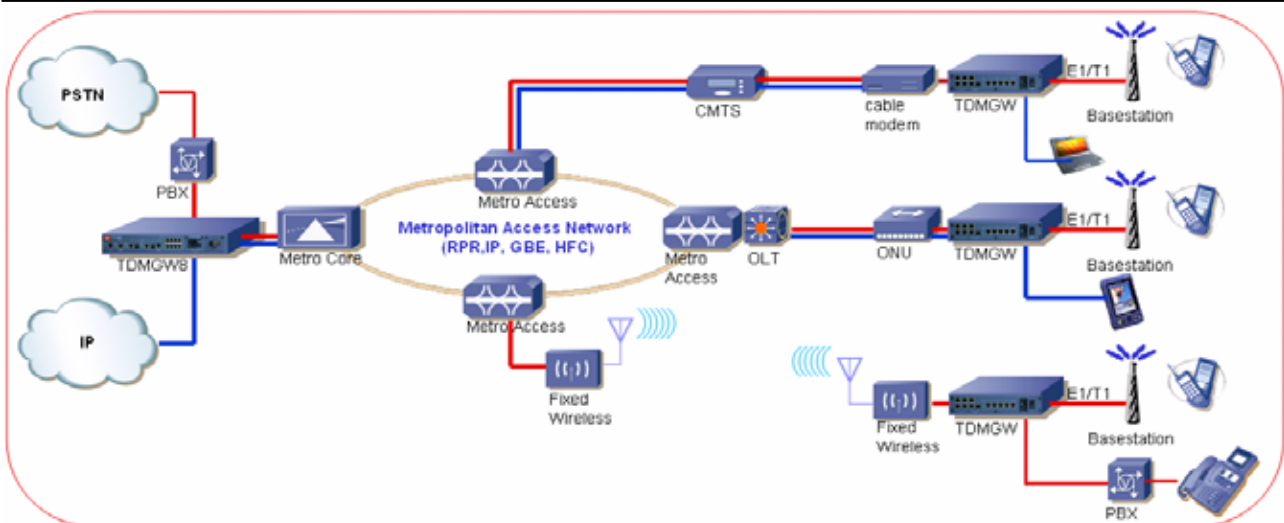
PSTN

PBX

TDMGW8

IP

Metro Core

Metro Access

Metropolitan Access Network (RPR,IP, GBE, HFC)

Metro Access

Metro Access

CMTS

cable modem

TDMGW

E1/T1

Basestation

OLT

ONU

TDMGW

E1/T1

Basestation

Fixed Wireless

Fixed Wireless

TDMGW

E1/T1

Basestation

PBX